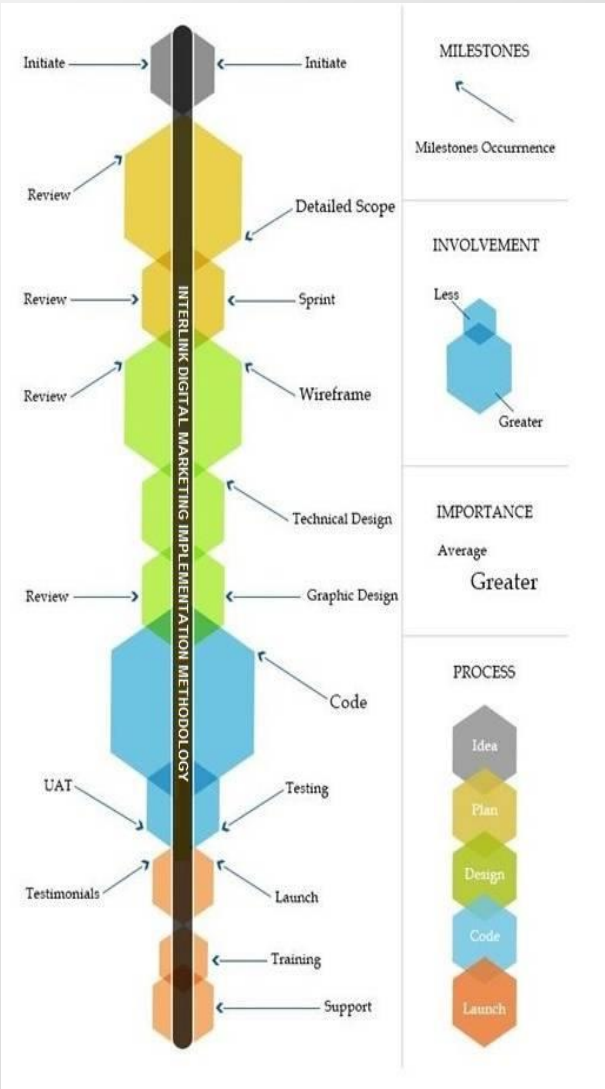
Initiate
Initiate
Review
Detailed Scope
Review
Sprint
Review
Wireframe
Technical Design
Review
Graphic Design
Code
UAT
Testing
Testimonials
Launch
Training
Support

INTERLINK DIGITAL MARKETING IMPLEMENTATION METHODOLOGY

MILESTONES
Milestones Occurrence

INVOLVEMENT
Less
Greater

IMPORTANCE
Average
Greater

PROCESS
Idea
Plan
Design
Code
Launch